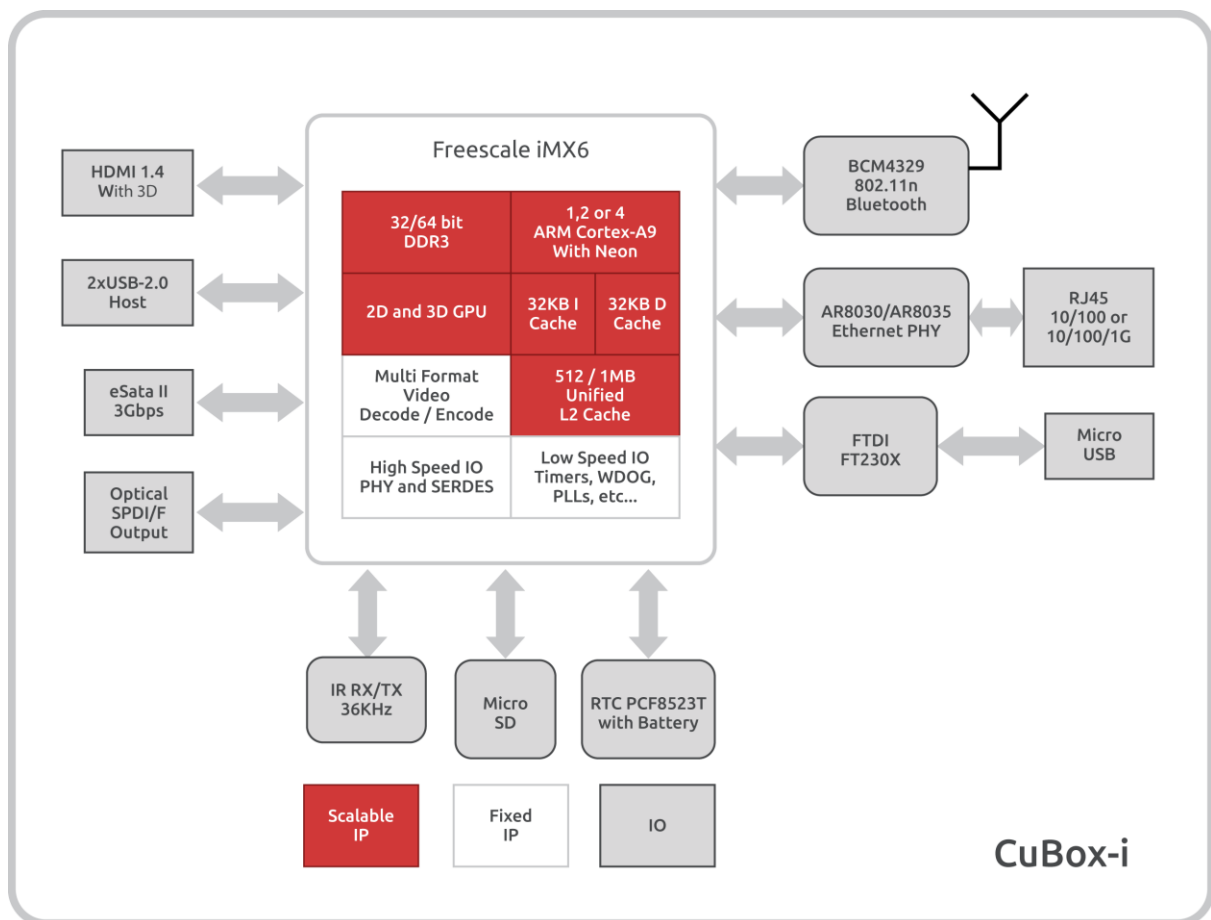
HDMI 1.4
With 3D

2xUSB-2.0
Host

eSata II
3Gbps

Optical
SPDI/F
Output

Freescale iMX6

32/64 bit
DDR3

1,2 or 4
ARM Cortex-A9
With Neon

2D and 3D GPU

32KB I
Cache

32KB D
Cache

Multi Format
Video
Decode / Encode

512 / 1MB
Unified
L2 Cache

High Speed IO
PHY and SERDES

Low Speed IO
Timers, WDOG,
PLLs, etc...

BCM4329
802.11n
Bluetooth

AR8030/AR8035
Ethernet PHY

RJ45
10/100 or
10/100/1G

FTDI
FT230X

Micro
USB

IR RX/TX
36KHz

Micro
SD

RTC PCF8523T
with Battery

Scalable
IP

Fixed
IP

IO

CuBox-i